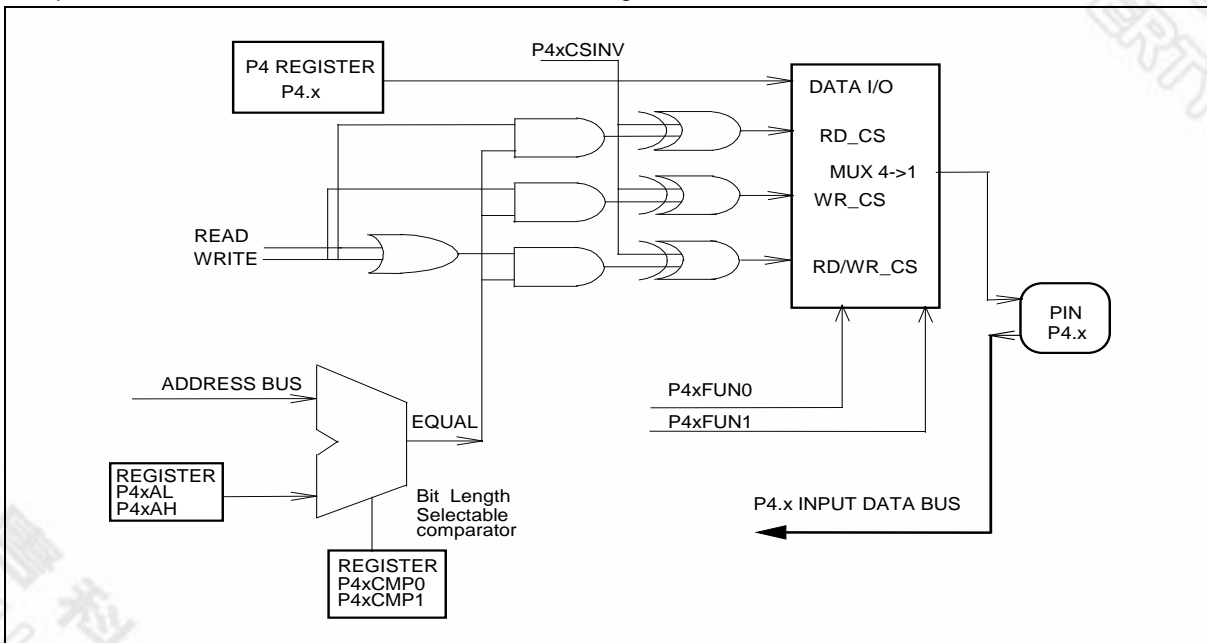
P4 REGISTER
P4.x

P4xCSINV

DATA I/O

RD_CS

MUX 4->1

WR_CS

READ
WRITE

RD/WR_CS

PIN
P4.x

ADDRESS BUS

EQUAL

P4xFUN0

P4xFUN1

REGISTER
P4xAL
P4xAH

Bit Length
Selectable
comparator

P4.x INPUT DATA BUS

REGISTER
P4xCMP0
P4xCMP1